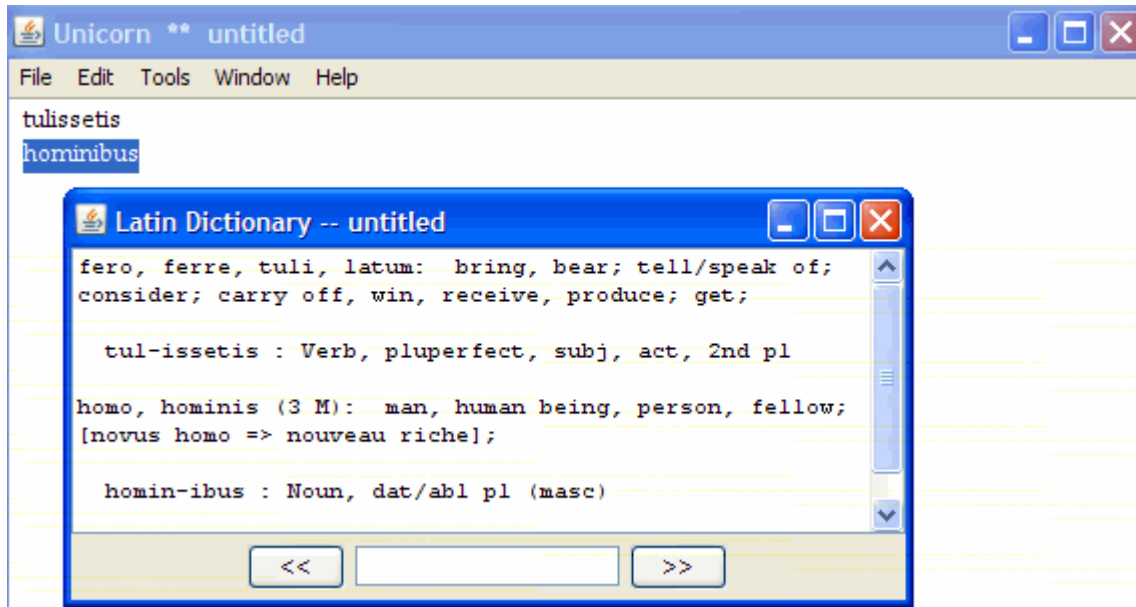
Unicorn ** untitled

File Edit Tools Window Help

tulissetis
hominibus

Latin Dictionary -- untitled

fero, ferre, tuli, latum: bring, bear; tell/speak of; consider; carry off, win, receive, produce; get;

tul-issetis : Verb, pluperfect, subj, act, 2nd pl

homo, hominis (3 M): man, human being, person, fellow; [novus homo => nouveau riche];

homin-ibus : Noun, dat/abl pl (masc)

<< >>